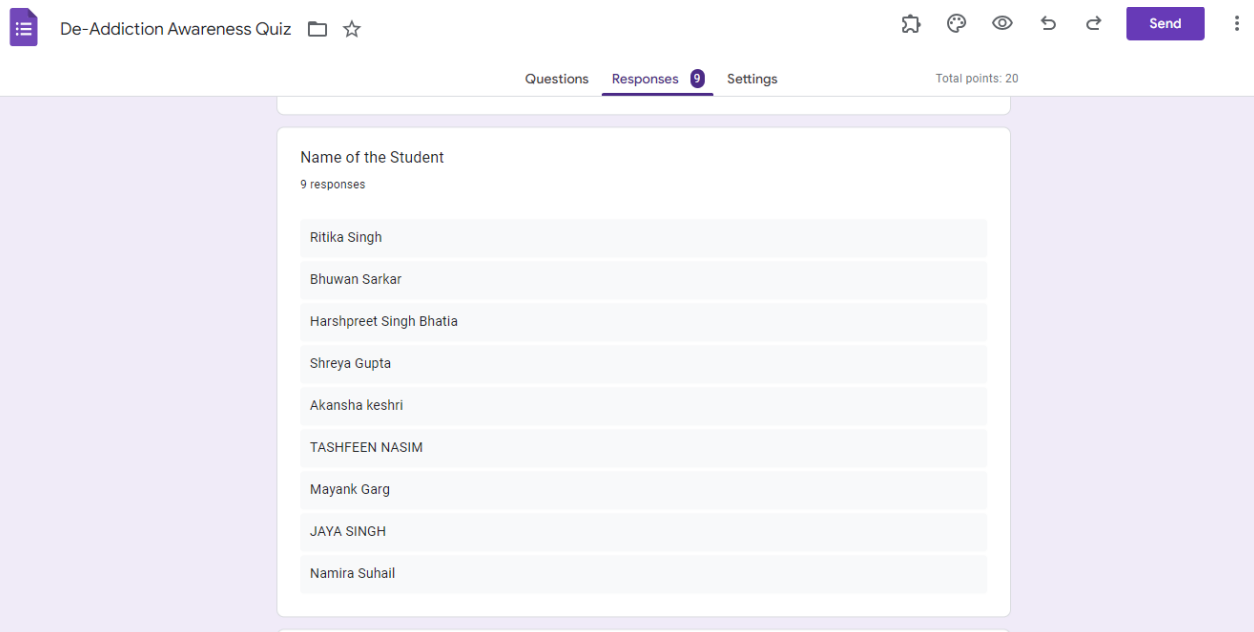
De-Addiction Awareness Quiz

Send

Questions Responses 9 Settings

Total points: 20

Name of the Student

9 responses

Ritika Singh

Bhuwan Sarkar

Harshpreet Singh Bhatia

Shreya Gupta

Akansha keshri

TASHFEEN NASIM

Mayank Garg

JAYA SINGH

Namira Suhail